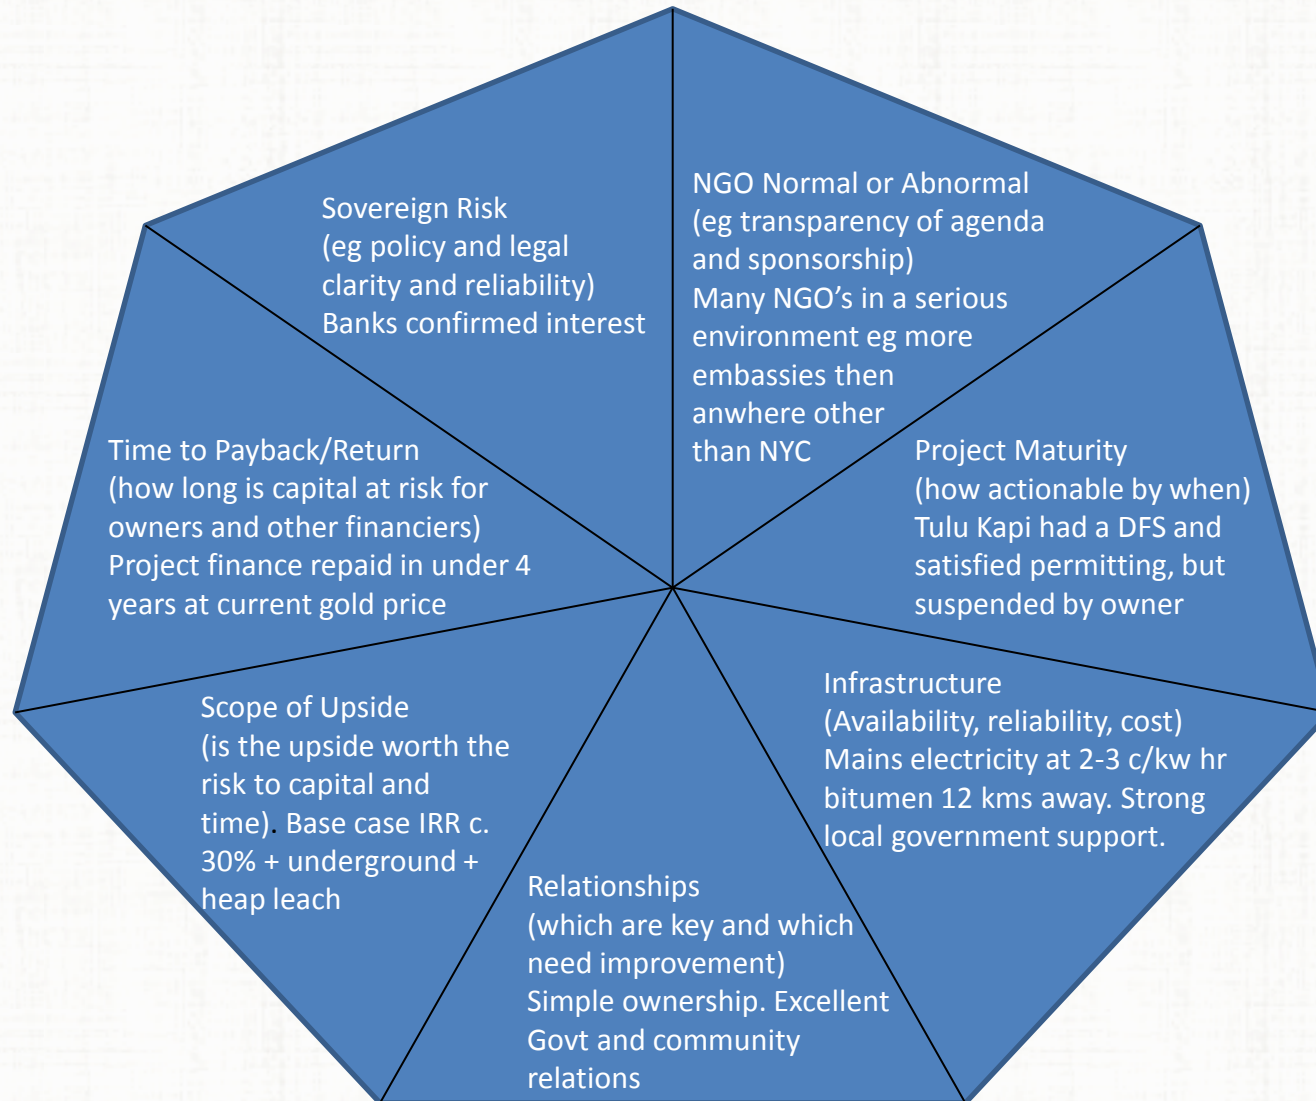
Sovereign Risk
(eg policy and legal clarity and reliability)
Banks confirmed interest

NGO Normal or Abnormal
(eg transparency of agenda and sponsorship)
Many NGO's in a serious environment eg more embassies then anwhere other than NYC

Time to Payback/Return
(how long is capital at risk for owners and other financiers)
Project finance repaid in under 4 years at current gold price

Project Maturity
(how actionable by when)
Tulu Kapi had a DFS and satisfied permitting, but suspended by owner

Scope of Upside
(is the upside worth the risk to capital and time). Base case IRR c. 30% + underground + heap leach

Infrastructure
(Availability, reliability, cost)
Mains electricity at 2-3 c/kw hr bitumen 12 kms away. Strong local government support.

Relationships
(which are key and which need improvement)
Simple ownership. Excellent Govt and community relations